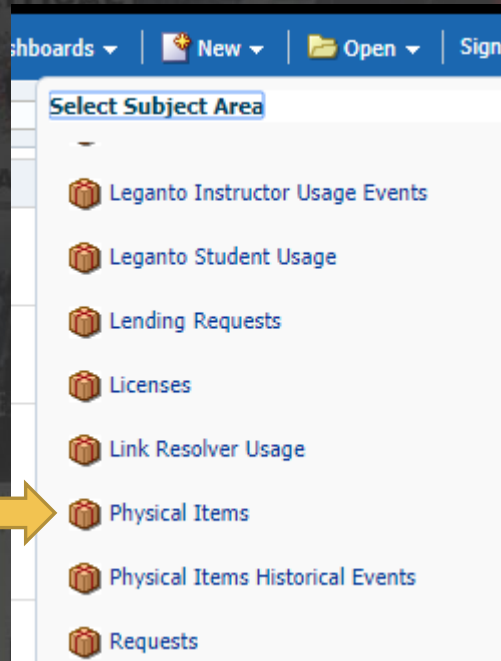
shboards ▾ | New ▾ | Open ▾ | Sign

Select Subject Area

Leganto Instructor Usage Events

Leganto Student Usage

Lending Requests

Licenses

Link Resolver Usage

Physical Items

Physical Items Historical Events

Requests